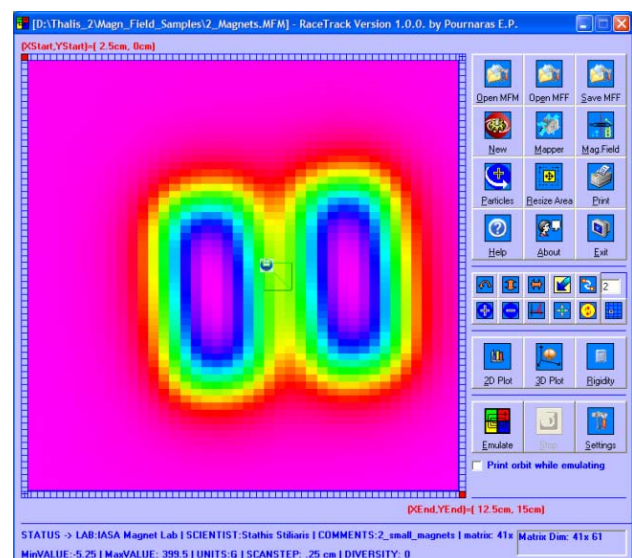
[D:\Thalis_2\Magn_Field_Samples\2_Magnets.MFM] - RaceTrack Version 1.0.0. by Pournaras E.P.

[XStart,YStart]=[ 2.5cm, 0cm]

Open MFM
Open MFF
Save MFF
New
Mapper
Mag.Field
Particles
Resize Area
Print
Help
About
Exit

2

2D Plot
3D Plot
Rigidity

Emulate
Stop
Settings

Print orbit while emulating

[XEnd,YEnd]=[ 12.5cm, 15cm]

STATUS -> LAB:IASA Magnet Lab | SCIENTIST:Stathis Stiliaris | COMMENTS:2_small_magnets | matrix: 41x
Matrix Dim: 41x 61

MinVALUE:-5.25 | MaxVALUE: 399.5 | UNITS:G | SCANSTEP: .25 cm | DIVERSITY: 0